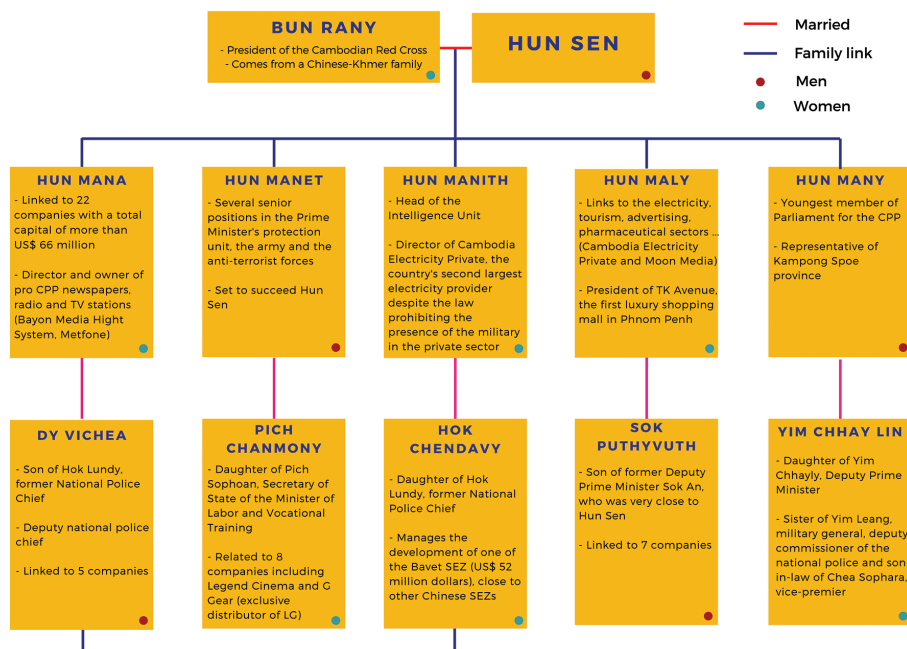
BUN RANY
- President of the Cambodian Red Cross
- Comes from a Chinese-Khmer family

HUN SEN

Married
Family link
Men
Women

HUN MANA
- Linked to 22 companies with a total capital of more than US$ 66 million

- Director and owner of pro CPP newspapers, radio and TV stations (Bayon Media Hight System, Metfone)

HUN MANET
- Several senior positions in the Prime Minister's protection unit, the army and the anti-terrorist forces

- Set to succeed Hun Sen

HUN MANITH
- Head of the Intelligence Unit

- Director of Cambodia Electricity Private, the country's second largest electricity provider despite the law prohibiting the presence of the military in the private sector

HUN MALY
- Links to the electricity, tourism, advertising, pharmaceutical sectors ... (Cambodia Electricity Private and Moon Media)

- President of TK Avenue, the first luxury shopping mall in Phnom Penh

HUN MANY
- Youngest member of Parliament for the CPP

- Representative of Kampong Spoe province

DY VICHEA
- Son of Hok Lundy, former National Police Chief

- Deputy national police chief

- Linked to 5 companies

PICH CHANMONY
- Daughter of Pich Sophoan, Secretary of State of the Minister of Labor and Vocational Training

- Related to 8 companies including Legend Cinema and G Gear (exclusive distributor of LG)

HOK CHENDAVY
- Daughter of Hok Lundy, former National Police Chief

- Manages the development of one of the Bavet SEZ (US$ 52 million dollars), close to other Chinese SEZs

SOK PUTHYVUTH
- Son of former Deputy Prime Minister Sok An, who was very close to Hun Sen

- Linked to 7 companies

YIM CHHAY LIN
- Daughter of Yim Chhayly, Deputy Prime Minister

- Sister of Yim Leang, military general, deputy commissioner of the national police and son in-law of Chea Sophara, vice-premier